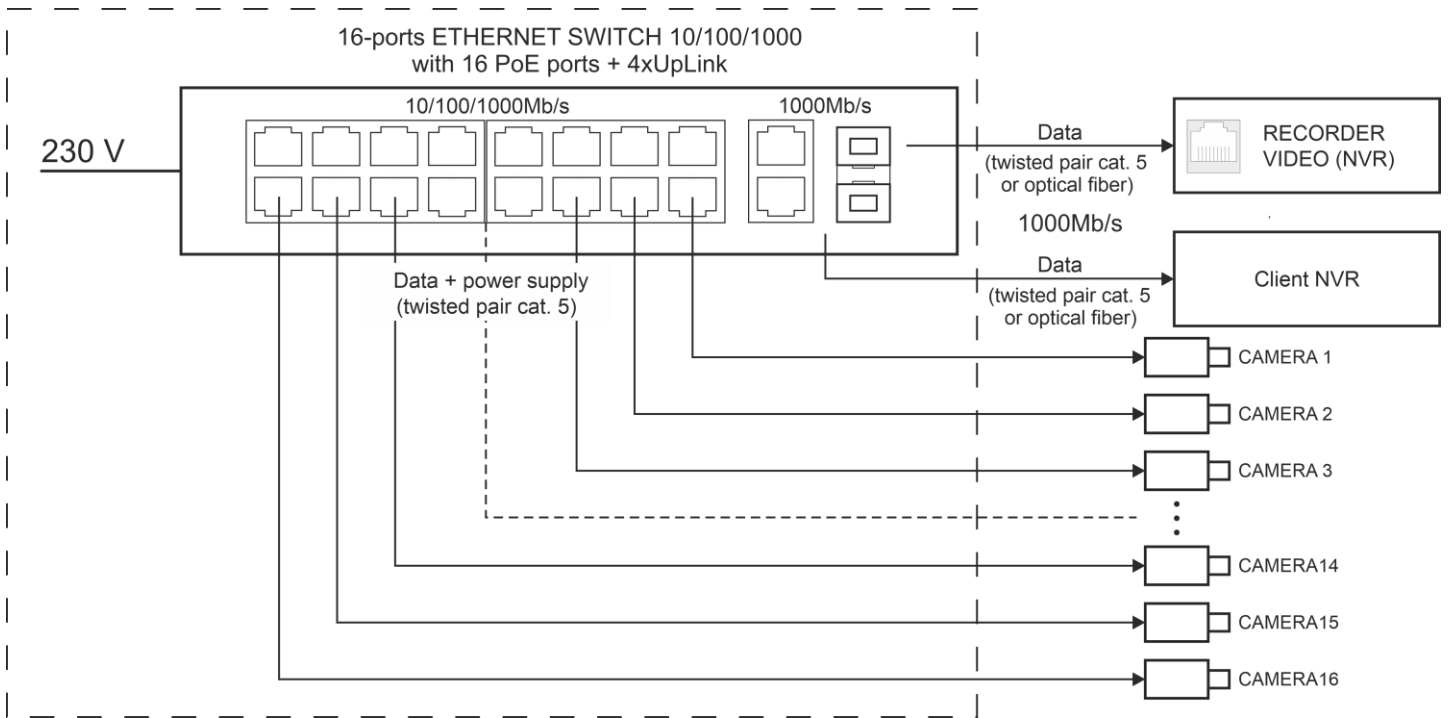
16-ports ETHERNET SWITCH 10/100/1000
with 16 PoE ports + 4xUpLink

10/100/1000Mb/s

1000Mb/s

230 V

Data
(twisted pair cat. 5
or optical fiber)

RECORDER
VIDEO (NVR)

1000Mb/s

Data
(twisted pair cat. 5
or optical fiber)

Client NVR

Data + power supply
(twisted pair cat. 5)

CAMERA 1

CAMERA 2

CAMERA 3

CAMERA14

CAMERA15

CAMERA16